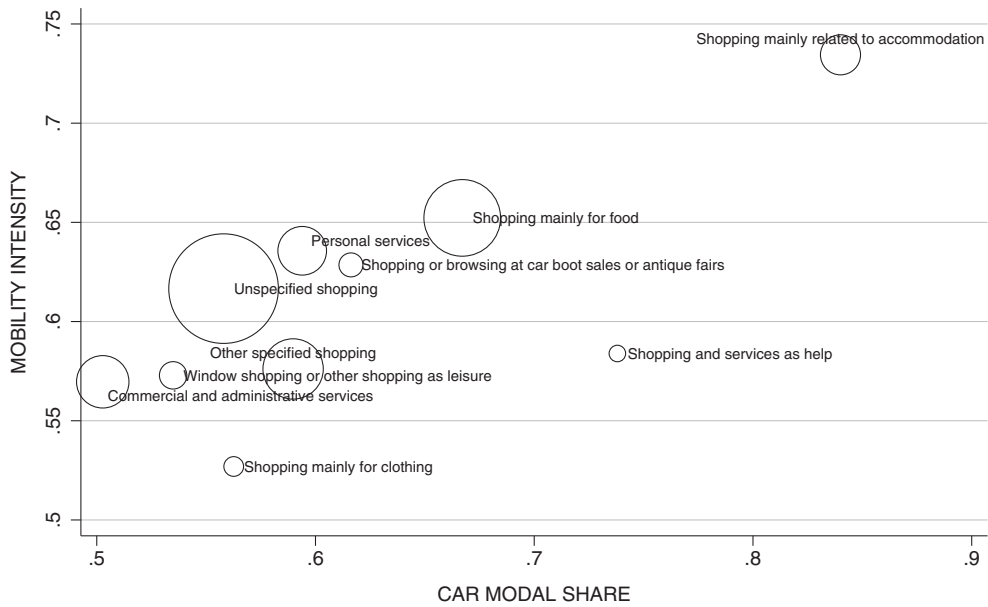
.75
.7
.65
.6
.55
.5
MOBILITY INTENSITY

Shopping mainly related to accommodation
Shopping mainly for food
Personal services
Shopping or browsing at car boot sales or antique fairs
Unspecified shopping
Other specified shopping
Shopping and services as help
Window shopping or other shopping as leisure
Commercial and administrative services
Shopping mainly for clothing

.5
.6
.7
.8
.9
CAR MODAL SHARE